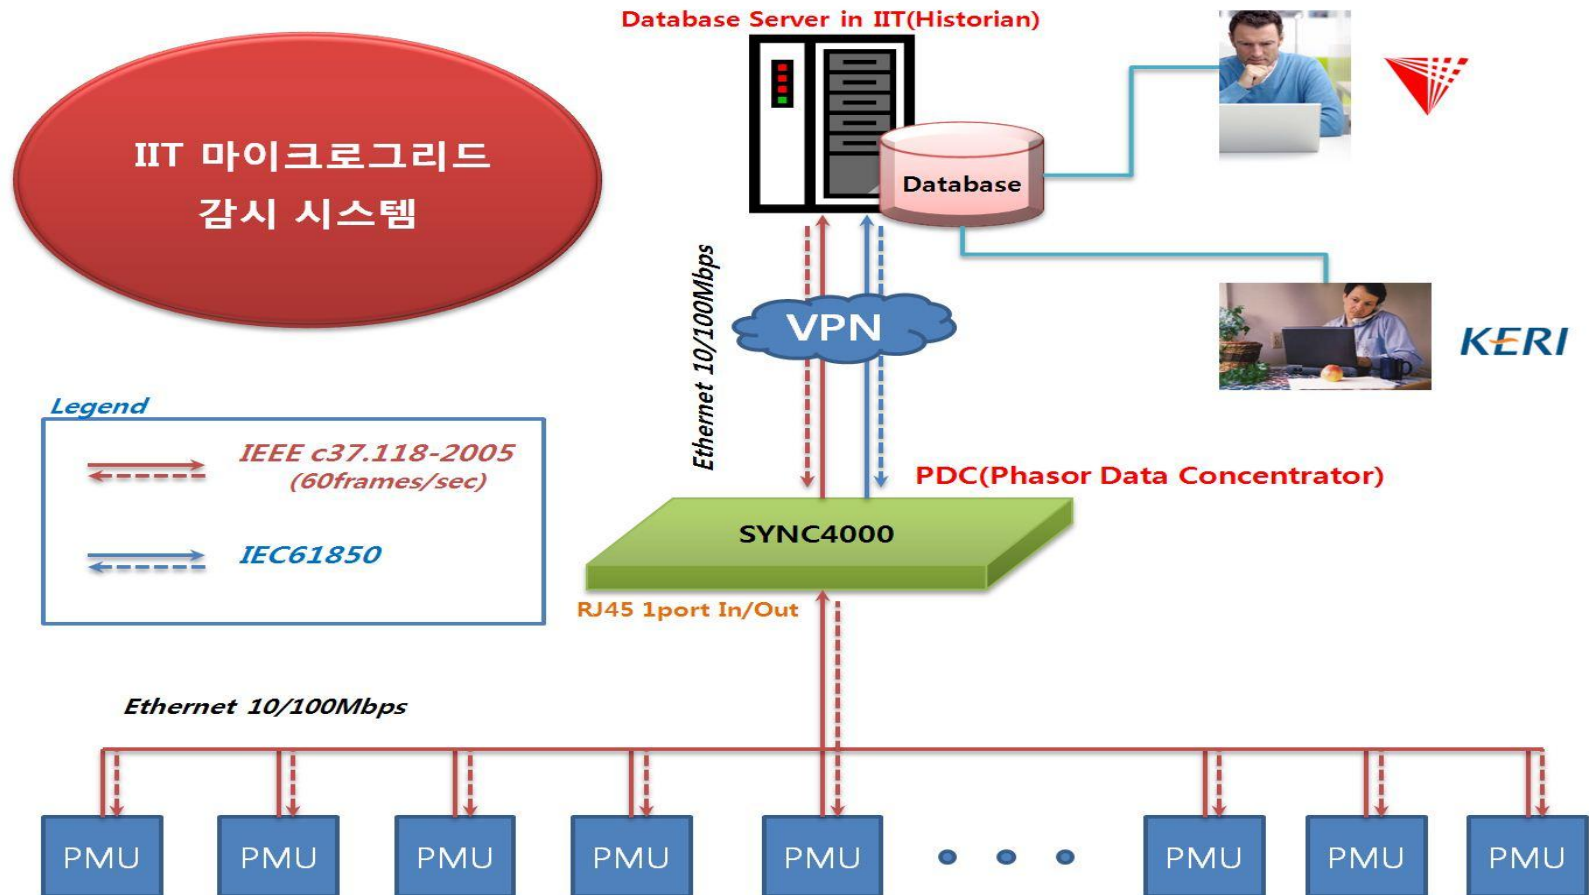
IIT 마이크로그리드
감시 시스템

Database Server in IIT(Historian)

Database

VPN

Ethernet 10/100Mbps

KERI

Legend

IEEE c37.118-2005
(60frames/sec)

IEC61850

PDC(Phasor Data Concentrator)

SYNC4000

RJ45 1port In/Out

Ethernet 10/100Mbps

PMU PMU PMU PMU PMU PMU PMU PMU